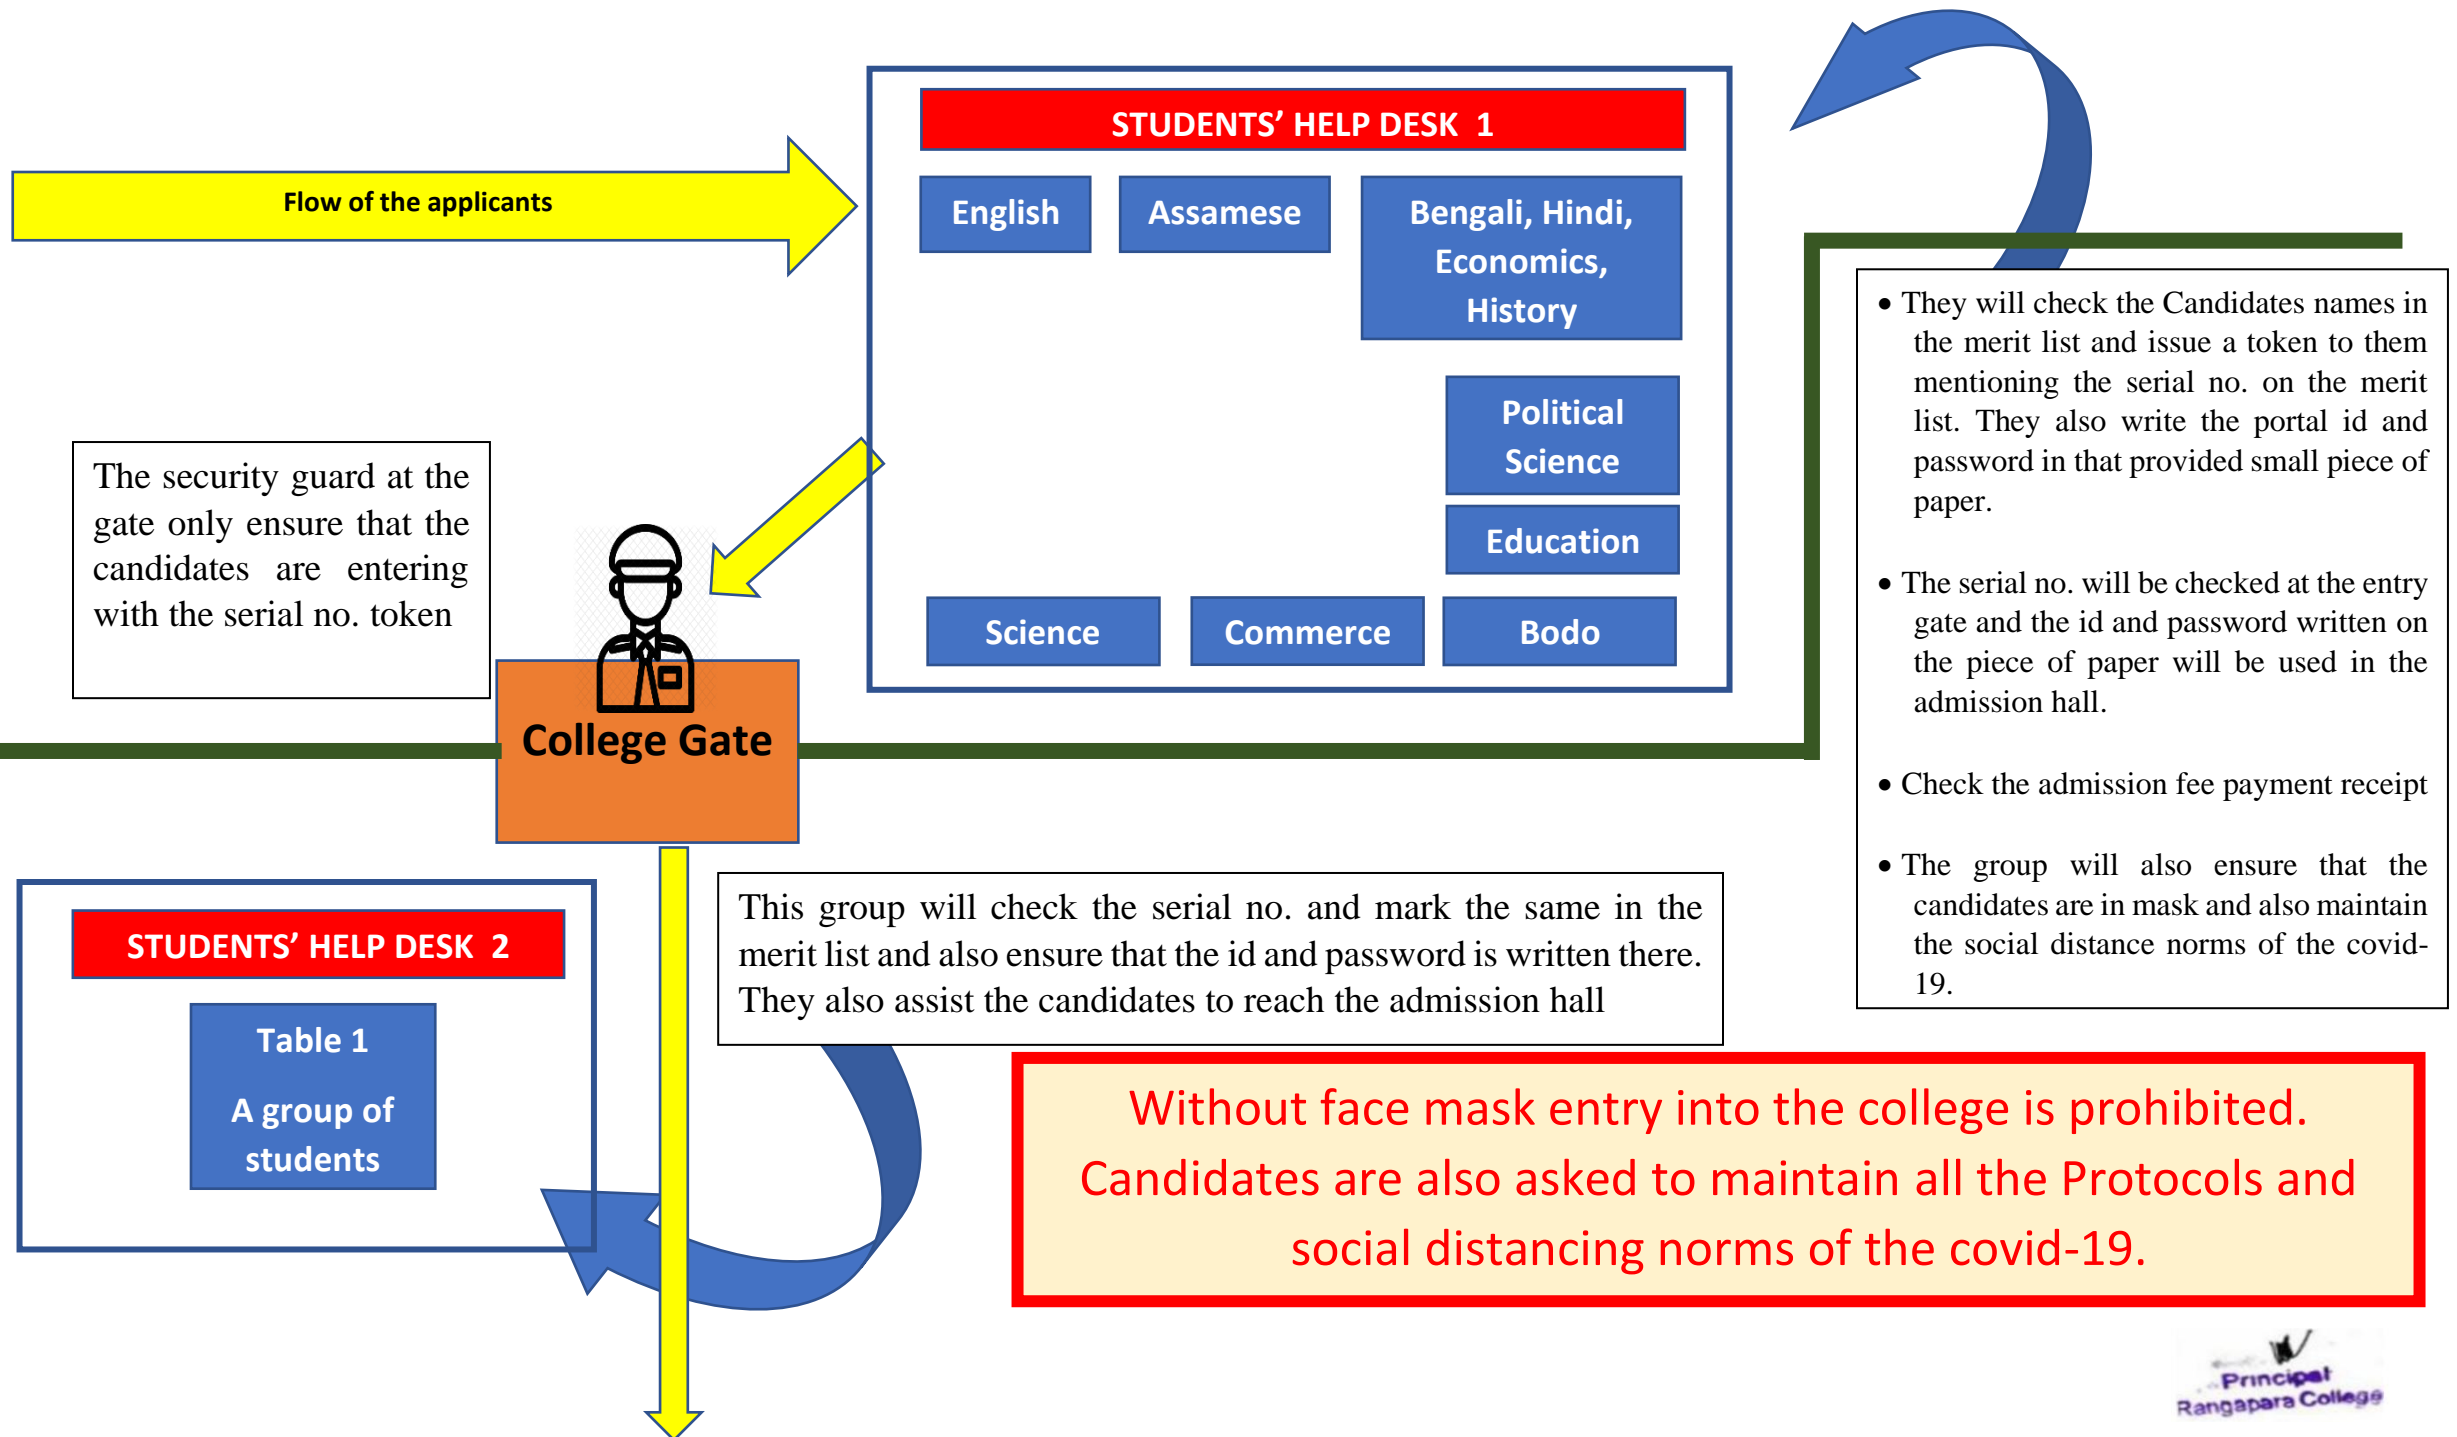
Flow of the applicants

STUDENTS' HELP DESK 1

English

Assamese

Bengali, Hindi, Economics, History

Political Science

Education

Science

Commerce

Bodo

The security guard at the gate only ensure that the candidates are entering with the serial no. token

College Gate

• They will check the Candidates names in the merit list and issue a token to them mentioning the serial no. on the merit list. They also write the portal id and password in that provided small piece of paper.

• The serial no. will be checked at the entry gate and the id and password written on the piece of paper will be used in the admission hall.

• Check the admission fee payment receipt

• The group will also ensure that the candidates are in mask and also maintain the social distance norms of the covid-19.

STUDENTS' HELP DESK 2

Table 1

A group of students

This group will check the serial no. and mark the same in the merit list and also ensure that the id and password is written there. They also assist the candidates to reach the admission hall

Without face mask entry into the college is prohibited. Candidates are also asked to maintain all the Protocols and social distancing norms of the covid-19.

Principal
Rangapara College